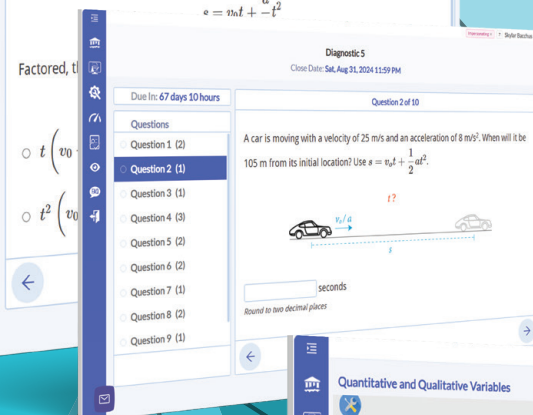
$s = v_0t + \frac{a}{}t^2$

Factored, t

$t\left(v_0\right.$

$t^2\left(v_0\right.$

Skylar Barzhak

Diagnostic 5

Close Date: Sat, Aug 31, 2024 11:59 PM

Due In: 67 days 10 hours

Questions

Question 1 (2)

Question 2 (1)

Question 3 (1)

Question 4 (3)

Question 5 (2)

Question 6 (2)

Question 7 (1)

Question 8 (2)

Question 9 (1)

Question 2 of 10

A car is moving with a velocity of 25 m/s and an acceleration of 8 m/s². When will it be 105 m from its initial location? Use $s = v_0t + \frac{1}{2}at^2$.

t ?

$v_0$ / $a$

s

seconds

Round to two decimal places

Quantitative and Qualitative Variables